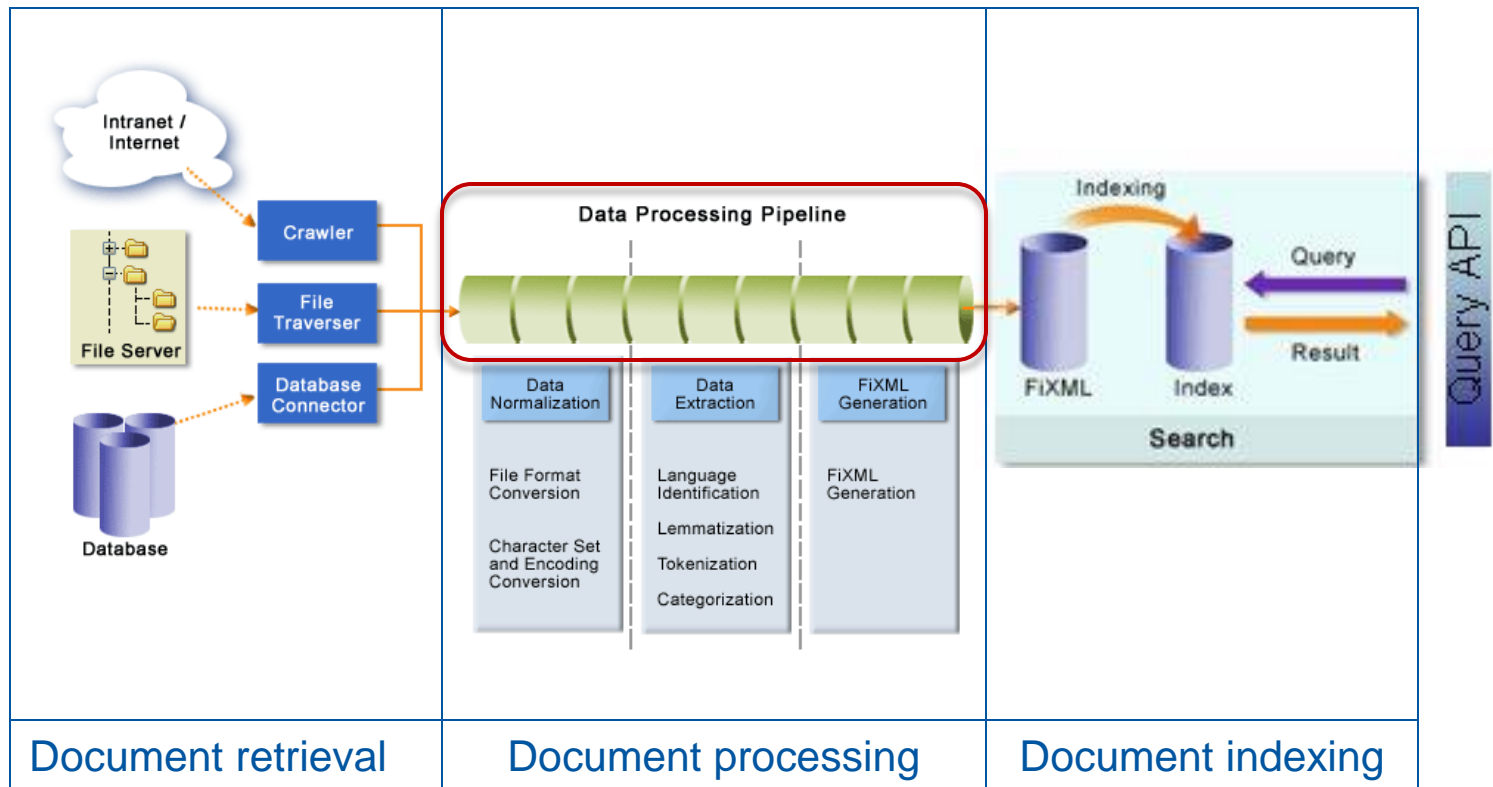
Intranet / Internet

File Server

Database

Crawler

File Traverser

Database Connector

Data Processing Pipeline

Data Normalization

File Format Conversion

Character Set and Encoding Conversion

Data Extraction

Language Identification

Lemmatization

Tokenization

Categorization

FiXML Generation

FiXML Generation

Indexing

FiXML

Index

Query

Result

Search

Query API

Document retrieval

Document processing

Document indexing